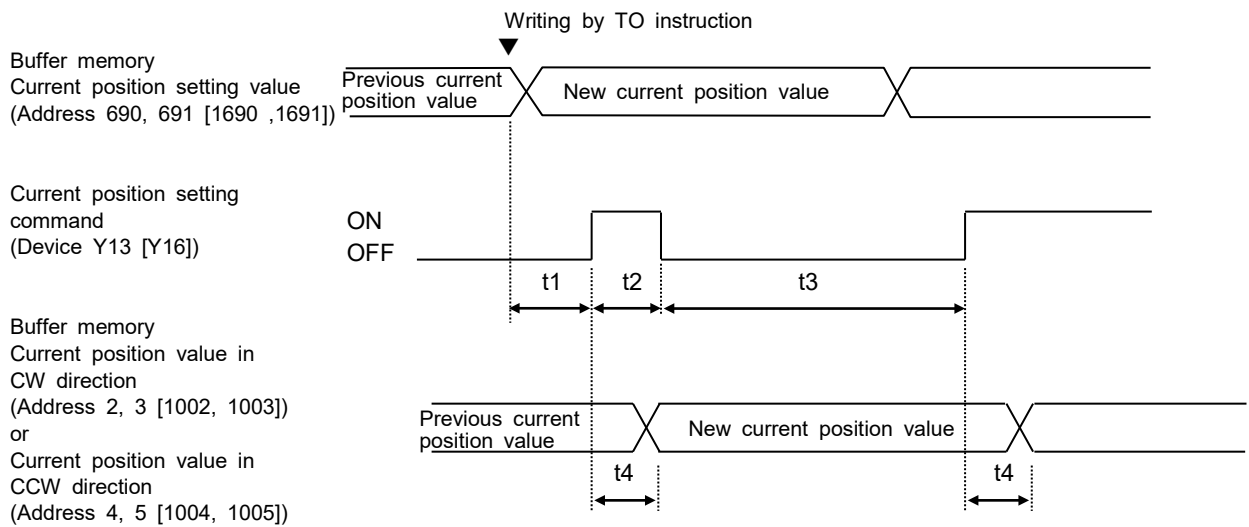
Writing by TO instruction

Buffer memory
Current position setting value
(Address 690, 691 [1690 ,1691])

Previous current position value

New current position value

Current position setting command
(Device Y13 [Y16])

ON
OFF

t1
t2
t3

Buffer memory
Current position value in CW direction
(Address 2, 3 [1002, 1003])
or
Current position value in CCW direction
(Address 4, 5 [1004, 1005])

Previous current position value

New current position value

t4
t4